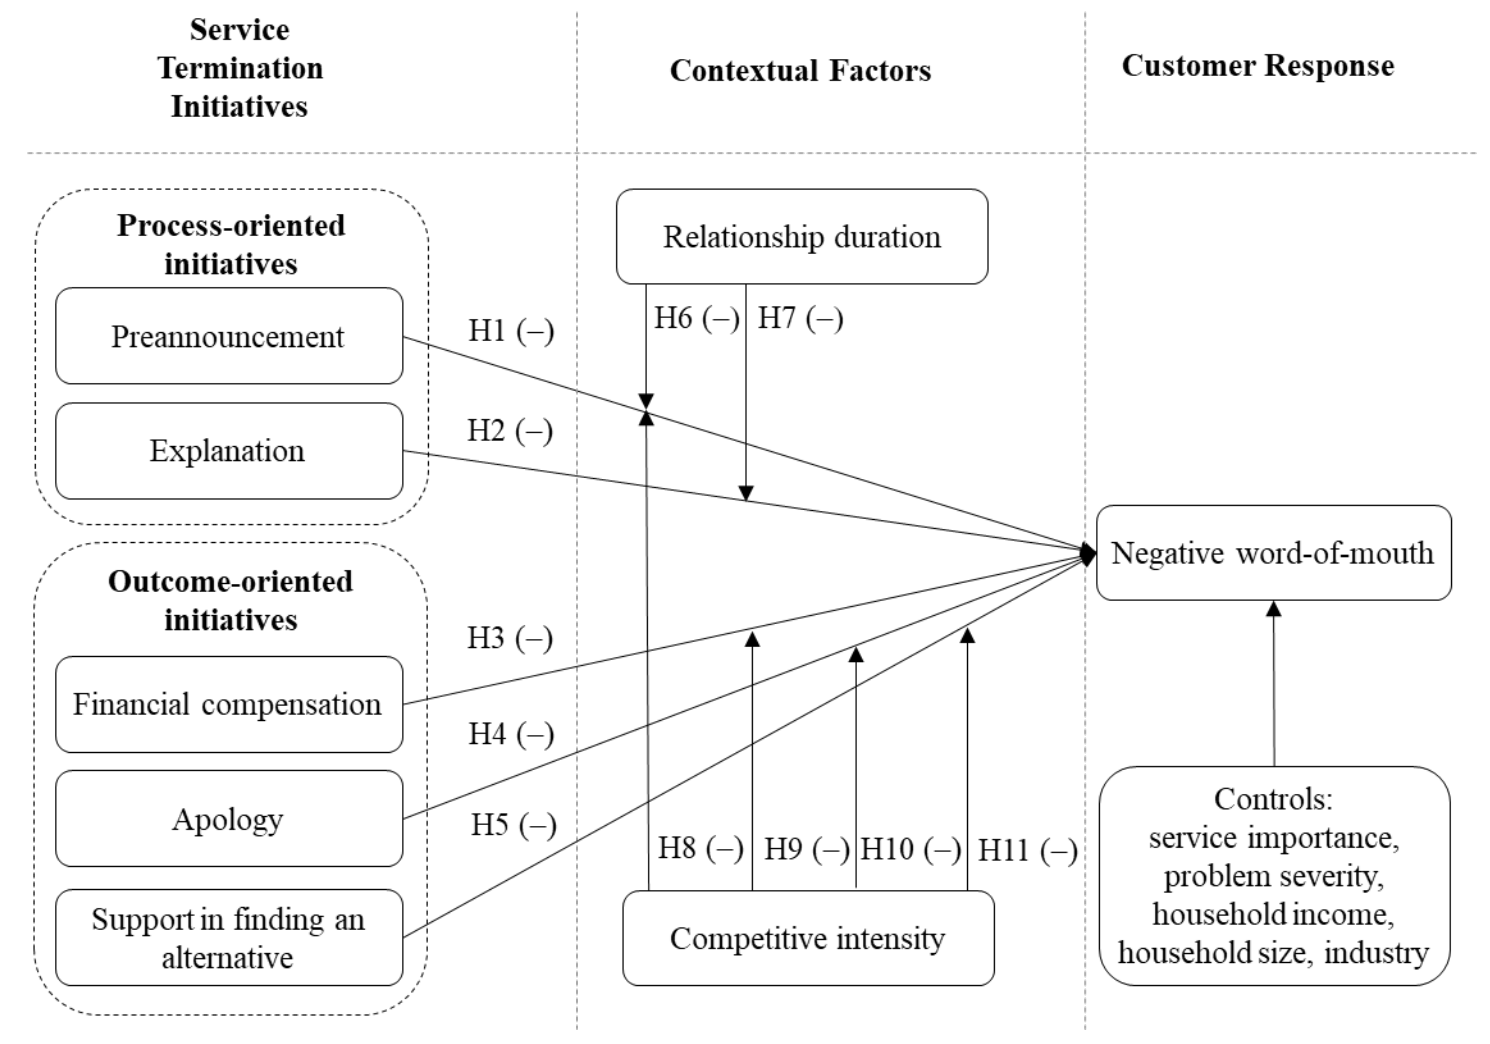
Service Termination Initiatives

Contextual Factors

Customer Response

Process-oriented initiatives

Preannouncement

Explanation

Outcome-oriented initiatives

Financial compensation

Apology

Support in finding an alternative

Relationship duration

H6 (–)

H7 (–)

H1 (–)

H2 (–)

H3 (–)

H4 (–)

H5 (–)

H8 (–)

H9 (–)

H10 (–)

H11 (–)

Competitive intensity

Negative word-of-mouth

Controls: service importance, problem severity, household income, household size, industry